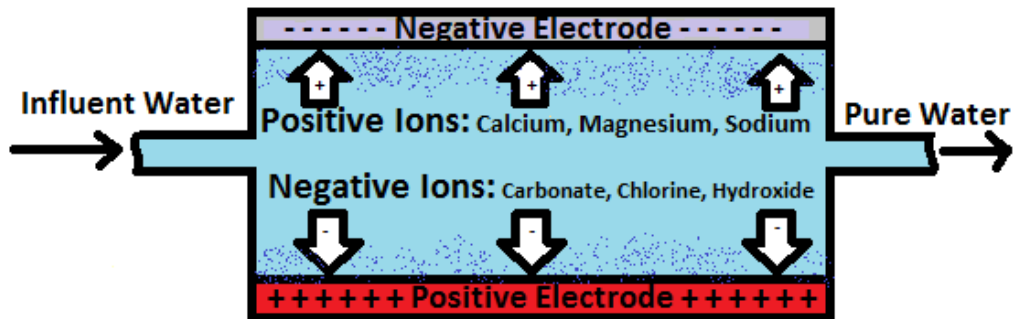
- - - - - - Negative Electrode - - - - - -

+ + +

Influent Water

Positive Ions: Calcium, Magnesium, Sodium

Pure Water

Negative Ions: Carbonate, Chlorine, Hydroxide

- - -

+ + + + + + Positive Electrode + + + + + +